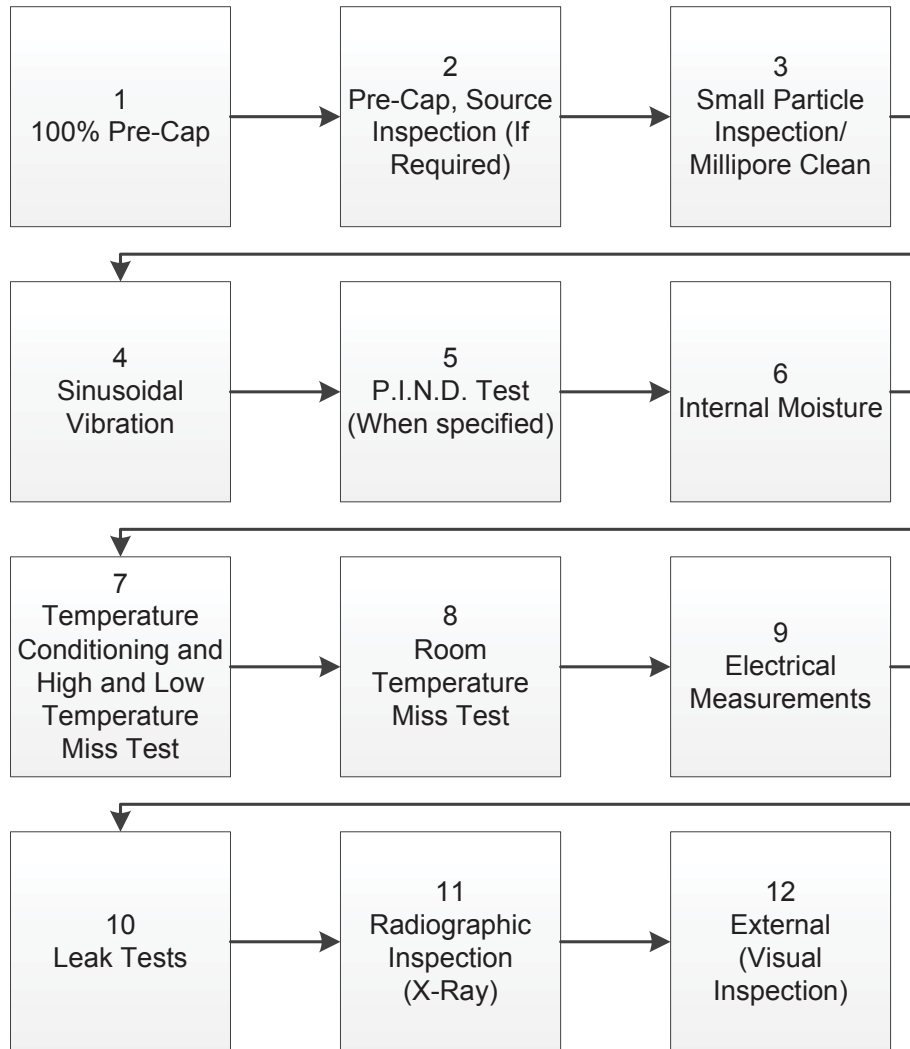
1
100% Pre-Cap

2
Pre-Cap, Source Inspection (If Required)

3
Small Particle Inspection/ Millipore Clean

4
Sinusoidal Vibration

5
P.I.N.D. Test (When specified)

6
Internal Moisture

7
Temperature Conditioning and High and Low Temperature Miss Test

8
Room Temperature Miss Test

9
Electrical Measurements

10
Leak Tests

11
Radiographic Inspection (X-Ray)

12
External (Visual Inspection)